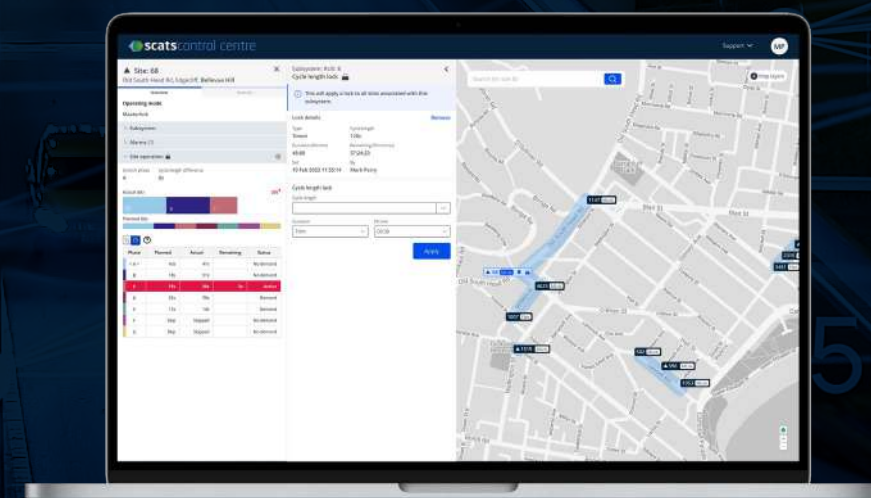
scats control centre

Support

MP

Site: 68

Old South Head Rd, Edgecliff, Bellevue Hill

Operating mode

Masterlink

Subsystem: Ayb: 6

Cycle length lock

This will apply a lock to all sites associated with this subsystem.

Lock details

Remove

Cycle length lock

Apply

Old South Head Rd

Search for site ID

Map layers

Phase

Planned

Actual

Remaining

Status

No demand

Active

Demand